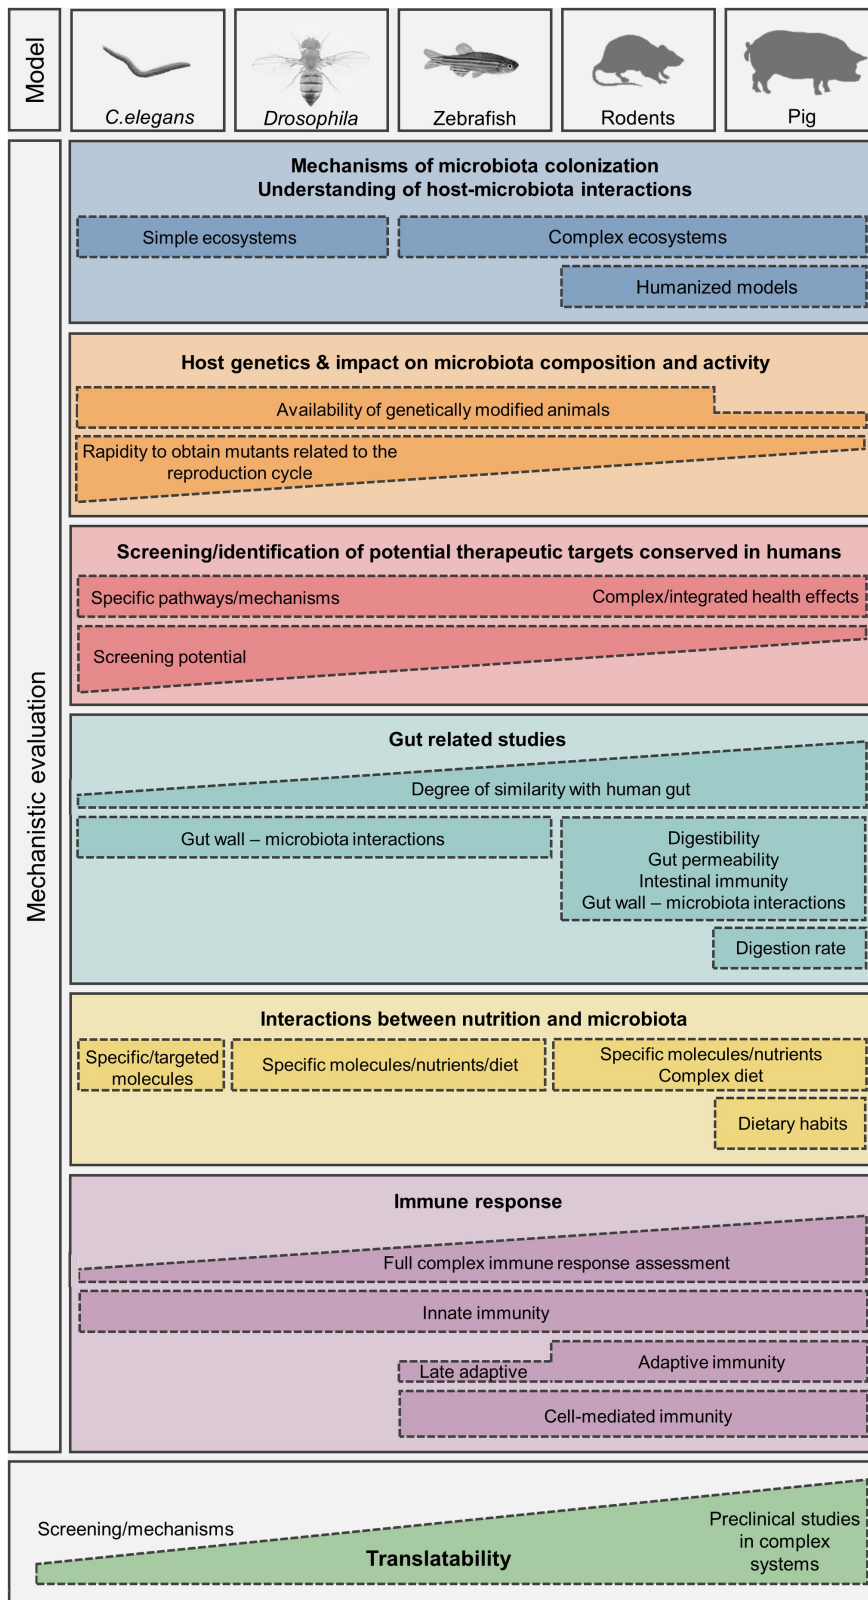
Model

C.elegans

Drosophila

Zebrafish

Rodents

Pig

Mechanistic evaluation

Mechanisms of microbiota colonization
Understanding of host-microbiota interactions

Simple ecosystems

Complex ecosystems

Humanized models

Host genetics & impact on microbiota composition and activity

Availability of genetically modified animals

Rapidity to obtain mutants related to the reproduction cycle

Screening/identification of potential therapeutic targets conserved in humans

Specific pathways/mechanisms

Complex/integrated health effects

Screening potential

Gut related studies

Degree of similarity with human gut

Gut wall – microbiota interactions

Digestibility
Gut permeability
Intestinal immunity
Gut wall – microbiota interactions

Digestion rate

Interactions between nutrition and microbiota

Specific/targeted molecules

Specific molecules/nutrients/diet

Specific molecules/nutrients
Complex diet

Dietary habits

Immune response

Full complex immune response assessment

Innate immunity

Late adaptive

Adaptive immunity

Cell-mediated immunity

Screening/mechanisms

Translatability

Preclinical studies in complex systems